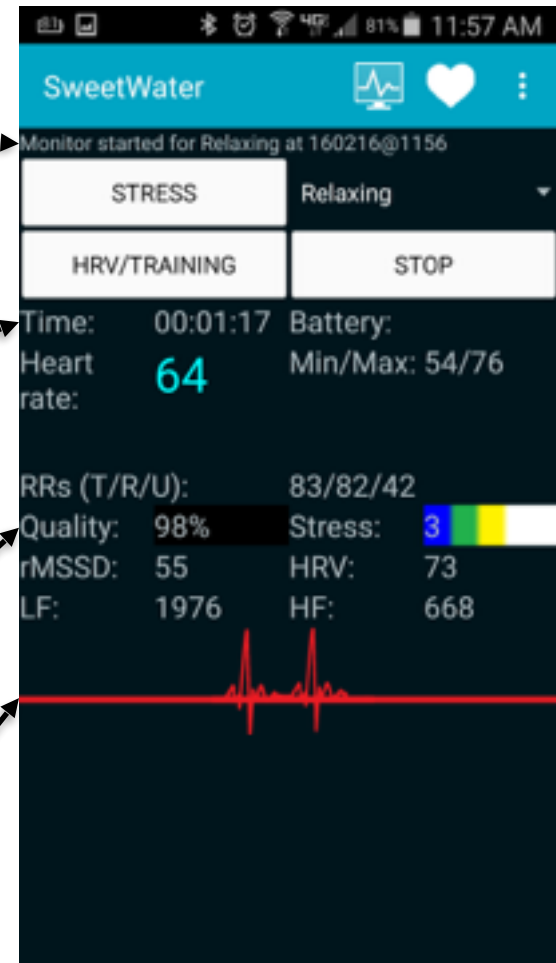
81% 11:57 AM

SweetWater

Monitor started for Relaxing at 160216@1156

STRESS

Relaxing

HRV/TRAINING

STOP

Time: 00:01:17
Battery:
Heart rate: 64
Min/Max: 54/76

RRs (T/R/U): 83/82/42
Quality: 98%
Stress: 3
rMSSD: 55
HRV: 73
LF: 1976
HF: 668